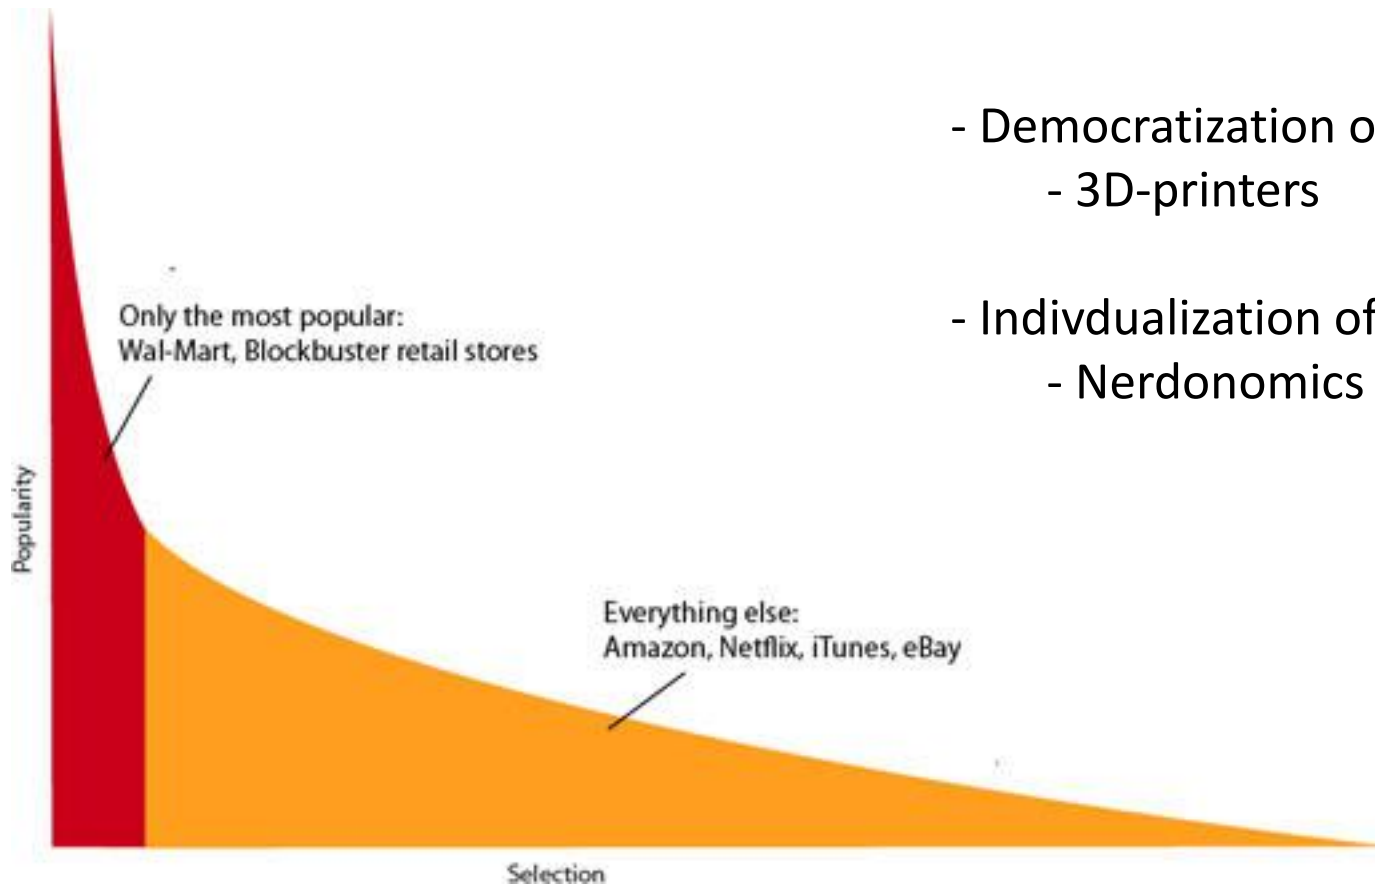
- Democratization o
- 3D-printers

- Indivdualization of
- Nerdonomics

Only the most popular:
Wal-Mart, Blockbuster retail stores

Popularity

Everything else:
Amazon, Netflix, iTunes, eBay

Selection